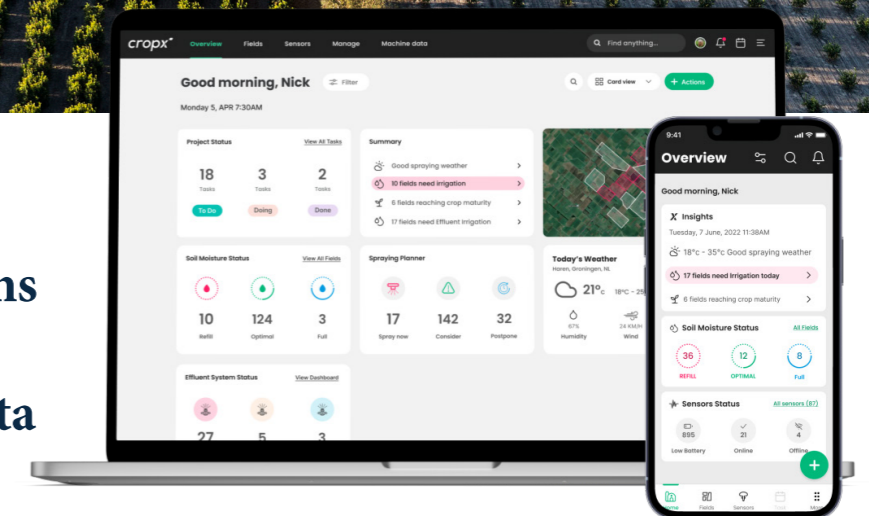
ns

ta

cropx Overview Fields Sensors Manage Machine data Find anything...

Good morning, Nick Filter

Monday 5, APR 7:30AM

Card view + Actions

Project Status View All Tasks

18 Tasks 3 Tasks 2 Tasks

To Do Doing Done

Summary

Good spraying weather

10 fields need irrigation

6 fields reaching crop maturity

17 fields need Effluent Irrigation

Soil Moisture Status View All Fields

10 Refill 124 Optimal 3 Full

Spraying Planner

17 Spray now 142 Consider 32 Postpone

Today's Weather

Haren, Groningen, NL

21°c 18°C – 25

67% Humidity 24 KM/H Wind

Effluent System Status View Dashboard

27 5 3

9:41

Overview

Good morning, Nick

Insights

Tuesday, 7 June, 2022 11:38AM

18°c - 35°c Good spraying weather

17 fields need Irrigation today

6 fields reaching crop maturity

Soil Moisture Status All Fields

36 REFILL 12 OPTIMAL 8 Full

Sensors Status All sensors (87)

895 Low Battery 21 Online 4 Offline

Home Fields Sensors